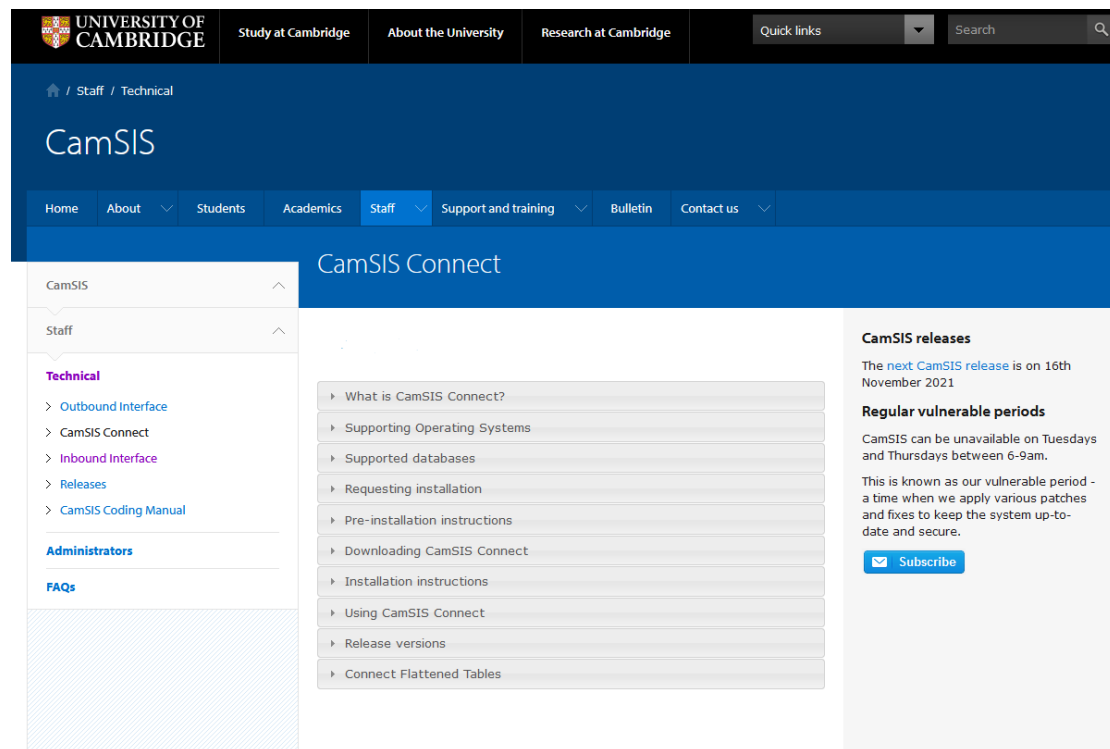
UNIVERSITY OF CAMBRIDGE

Study at Cambridge

About the University

Research at Cambridge

Quick links

Search

/ Staff / Technical

CamSIS

Home
About
Students
Academics
Staff
Support and training
Bulletin
Contact us

CamSIS

Staff

Technical

Outbound Interface

CamSIS Connect

Inbound Interface

Releases

CamSIS Coding Manual

Administrators

FAQs

CamSIS Connect

What is CamSIS Connect?

Supporting Operating Systems

Supported databases

Requesting installation

Pre-installation instructions

Downloading CamSIS Connect

Installation instructions

Using CamSIS Connect

Release versions

Connect Flattened Tables

CamSIS releases

The next CamSIS release is on 16th November 2021

Regular vulnerable periods

CamSIS can be unavailable on Tuesdays and Thursdays between 6-9am.

This is known as our vulnerable period - a time when we apply various patches and fixes to keep the system up-to-date and secure.

Subscribe